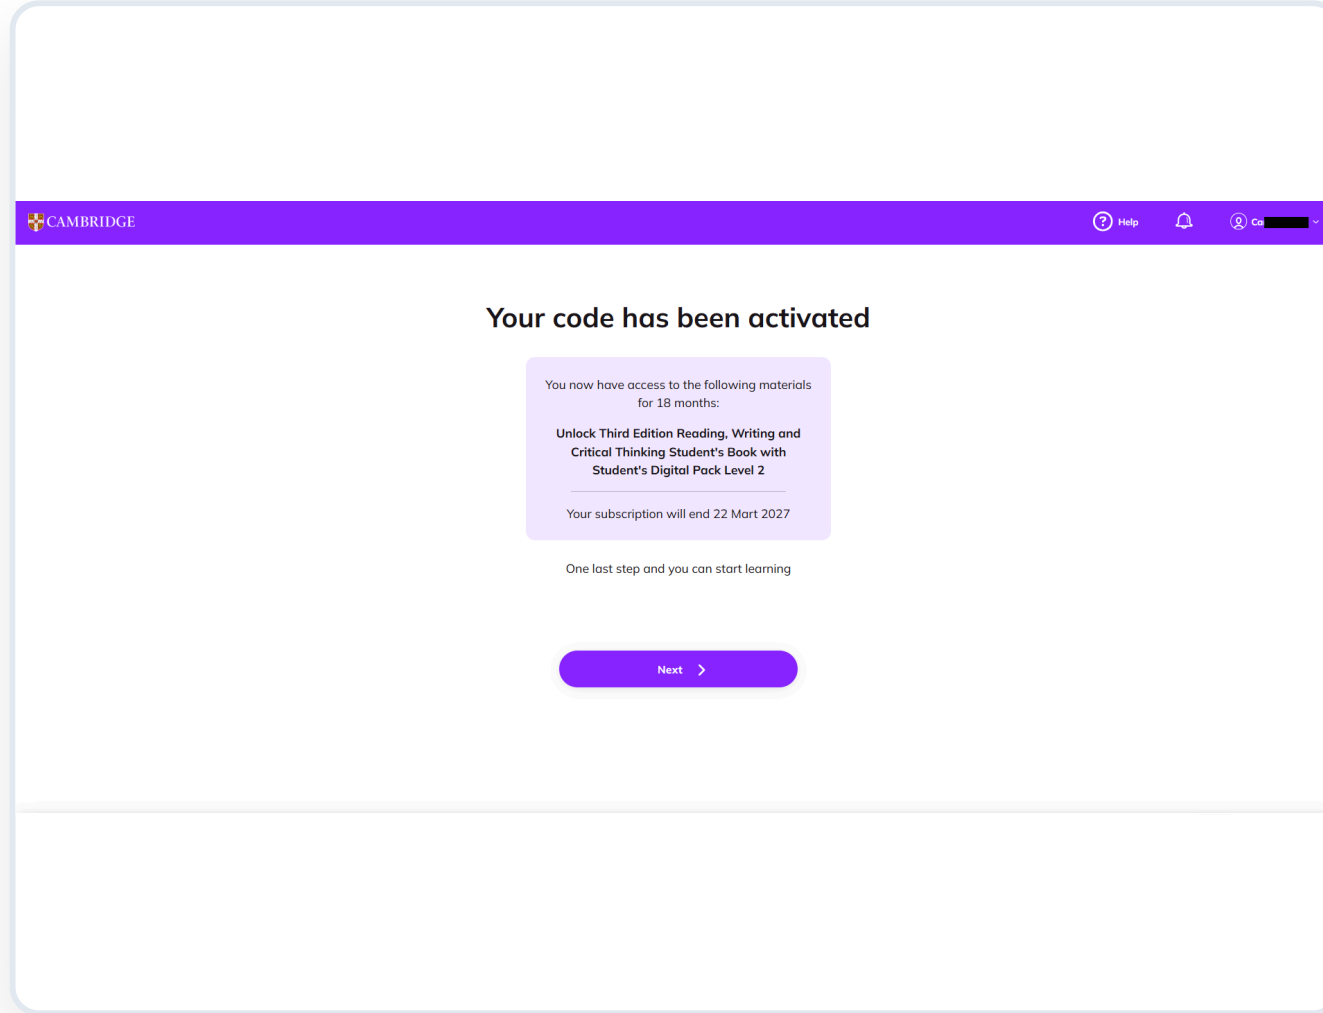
CAMBRIDGE

Help

Ca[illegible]

Your code has been activated

You now have access to the following materials for 18 months:

Unlock Third Edition Reading, Writing and Critical Thinking Student's Book with Student's Digital Pack Level 2

Your subscription will end 22 Mart 2027

One last step and you can start learning

Next